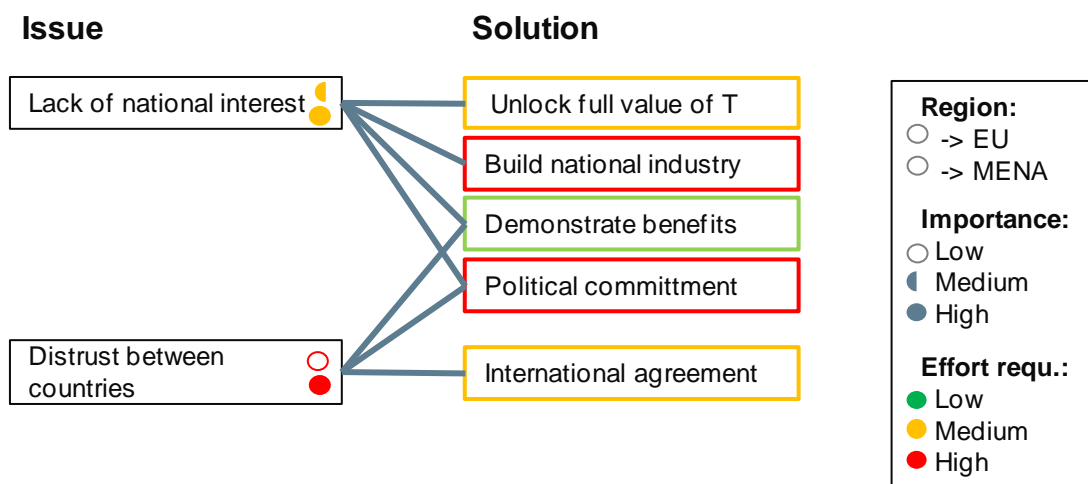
Issue

Lack of national interest

Distrust between countries

Solution

Unlock full value of T

Build national industry

Demonstrate benefits

Political committment

International agreement

Region:
-> EU
-> MENA

Importance:
Low
Medium
High

Effort requ.:
Low
Medium
High